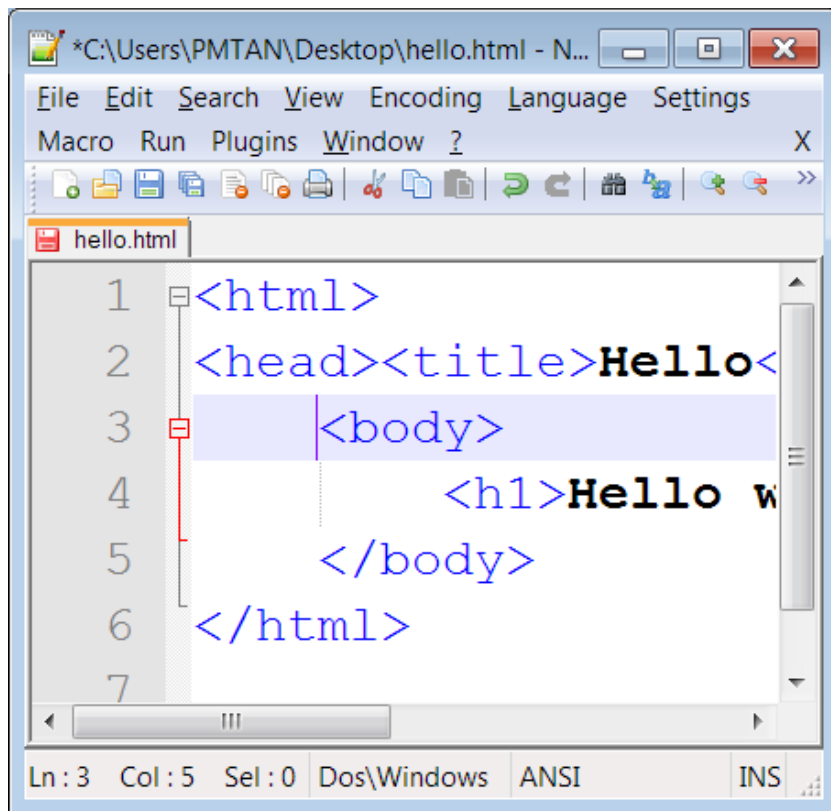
*C:\Users\PMTAN\Desktop\hello.html - N...

File Edit Search View Encoding Language Settings
Macro Run Plugins Window ? X

hello.html

1 <html>
2 <head><title>Hello<
3 <body>
4 <h1>Hello w
5 </body>
6 </html>
7

Ln : 3 Col : 5 Sel : 0 Dos\Windows ANSI INS